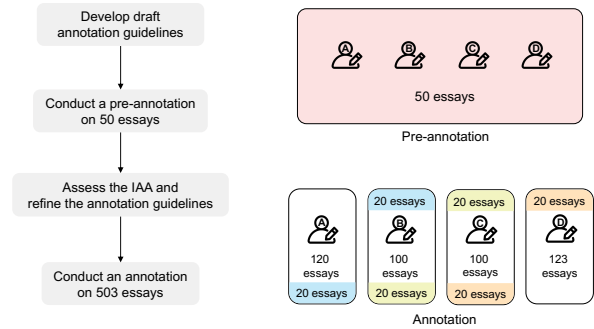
Develop draft annotation guidelines

Conduct a pre-annotation on 50 essays

Assess the IAA and refine the annotation guidelines

Conduct an annotation on 503 essays

A B C D

50 essays

Pre-annotation

A
120 essays
20 essays

20 essays
B
100 essays
20 essays

20 essays
C
100 essays
20 essays

20 essays
D
123 essays

Annotation